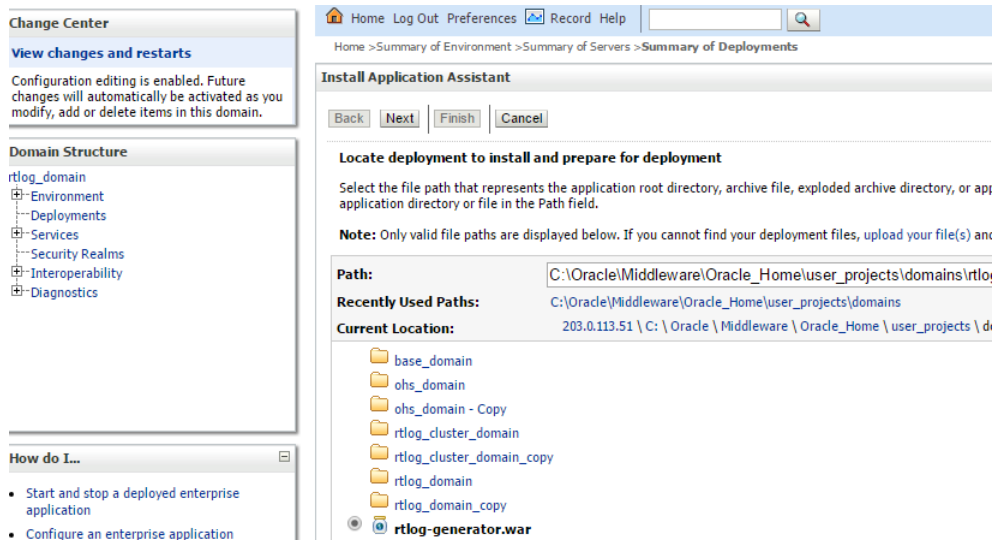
Change Center

View changes and restarts

Configuration editing is enabled. Future changes will automatically be activated as you modify, add or delete items in this domain.

Domain Structure

rtlog_domain
Environment
Deployments
Services
Security Realms
Interoperability
Diagnostics

How do I...

- Start and stop a deployed enterprise application
- Configure an enterprise application

Home Log Out Preferences Record Help

Home >Summary of Environment >Summary of Servers >Summary of Deployments

Install Application Assistant

Back Next Finish Cancel

Locate deployment to install and prepare for deployment

Select the file path that represents the application root directory, archive file, exploded archive directory, or app application directory or file in the Path field.

Note: Only valid file paths are displayed below. If you cannot find your deployment files, upload your file(s) and

Path: C:\Oracle\Middleware\Oracle_Home\user_projects\domains\rtlo

Recently Used Paths: C:\Oracle\Middleware\Oracle_Home\user_projects\domains

Current Location: 203.0.113.51 \ C: \ Oracle \ Middleware \ Oracle_Home \ user_projects \ d

base_domain
ohs_domain
ohs_domain - Copy
rtlog_cluster_domain
rtlog_cluster_domain_copy
rtlog_domain
rtlog_domain_copy
rtlog-generator.war